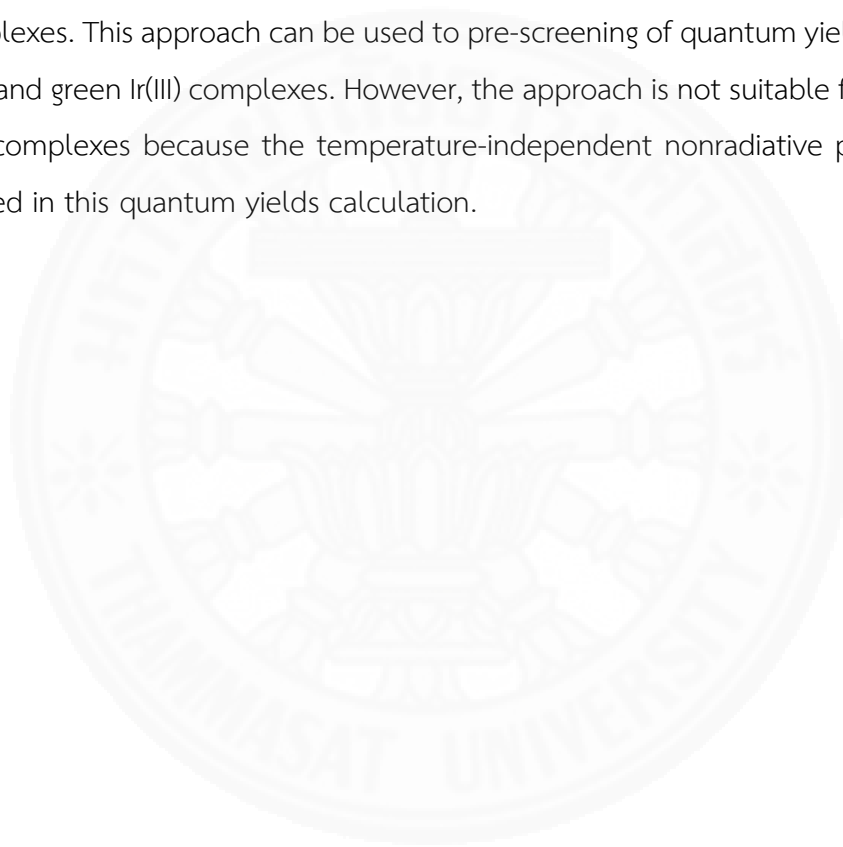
lexes. This approach can be used to pre-screening of quantum yiel
and green Ir(III) complexes. However, the approach is not suitable f
complexes because the temperature-independent nonradiative p
ed in this quantum yields calculation.

THAMMASAT UNIVERSITY